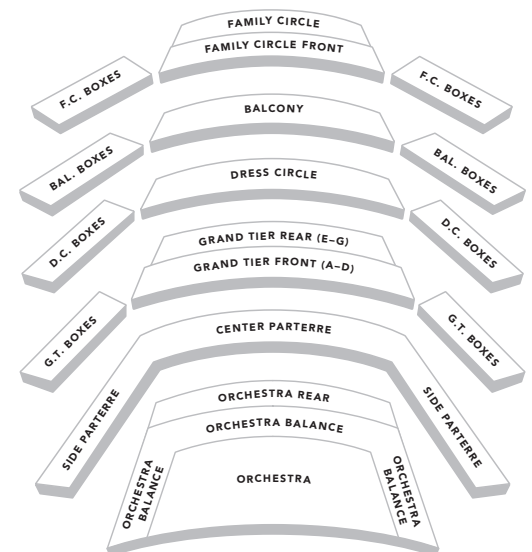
FAMILY CIRCLE
FAMILY CIRCLE FRONT
F.C. BOXES
F.C. BOXES
BALCONY
BAL. BOXES
BAL. BOXES
DRESS CIRCLE
D.C. BOXES
D.C. BOXES
GRAND TIER REAR (E–G)
GRAND TIER FRONT (A–D)
G.T. BOXES
G.T. BOXES
CENTER PARTERRE
SIDE PARTERRE
SIDE PARTERRE
ORCHESTRA REAR
ORCHESTRA BALANCE
ORCHESTRA BALANCE
ORCHESTRA
ORCHESTRA BALANCE